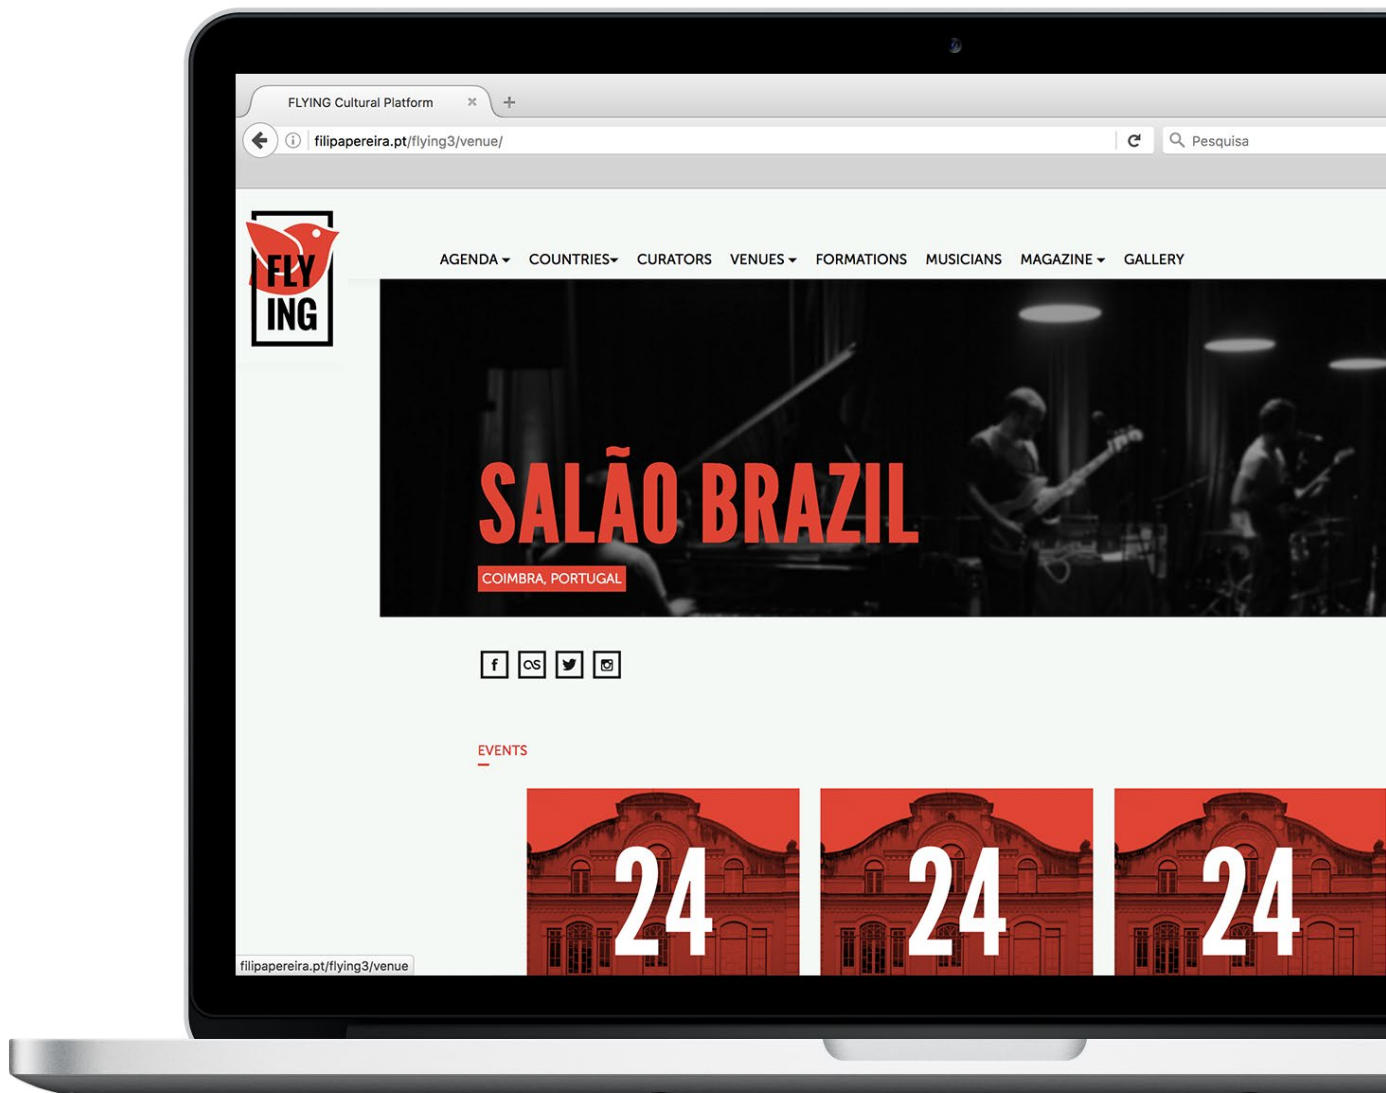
FLYING Cultural Platform ×

filipapereira.pt/flying3/venue/

Pesquisa

FLY ING

AGENDA COUNTRIES CURATORS VENUES FORMATIONS MUSICIANS MAGAZINE GALLERY

SALÃO BRAZIL

COIMBRA, PORTUGAL

EVENTS

24

24

24

filipapereira.pt/flying3/venue